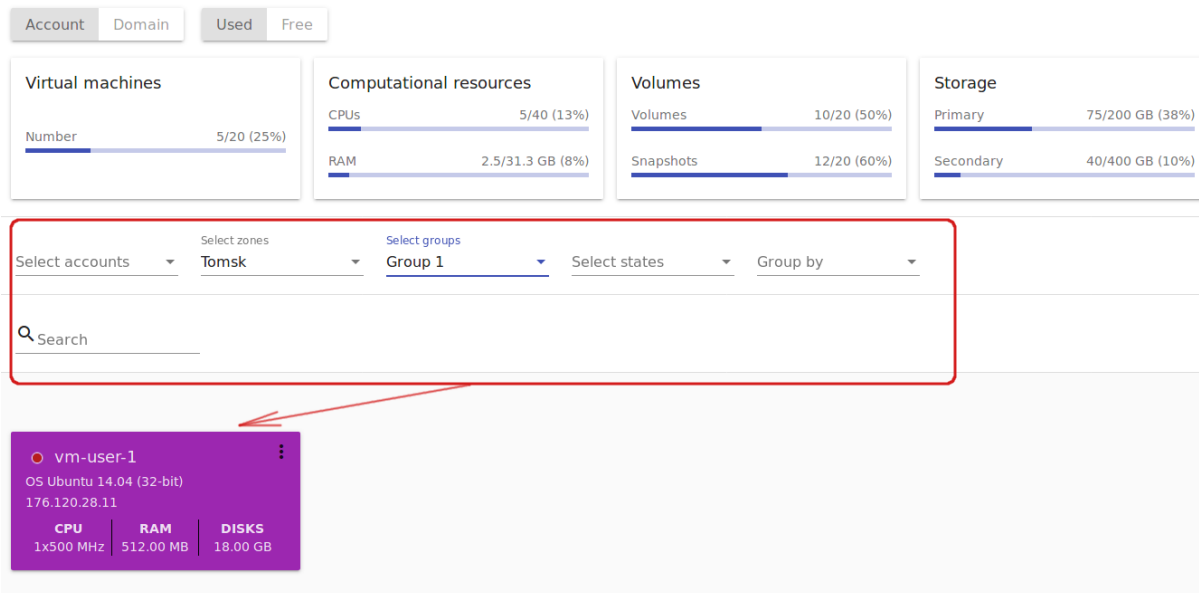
Account Domain Used Free

Virtual machines

Number 5/20 (25%)

Computational resources

CPUs 5/40 (13%)

RAM 2.5/31.3 GB (8%)

Volumes

Volumes 10/20 (50%)

Snapshots 12/20 (60%)

Storage

Primary 75/200 GB (38%)

Secondary 40/400 GB (10%)

Select accounts

Select zones
Tomsk

Select groups
Group 1

Select states

Group by

Search

vm-user-1
OS Ubuntu 14.04 (32-bit)
176.120.28.11

| CPU | RAM | DISKS |
|---|---|---|
| 1x500 MHz | 512.00 MB | 18.00 GB |